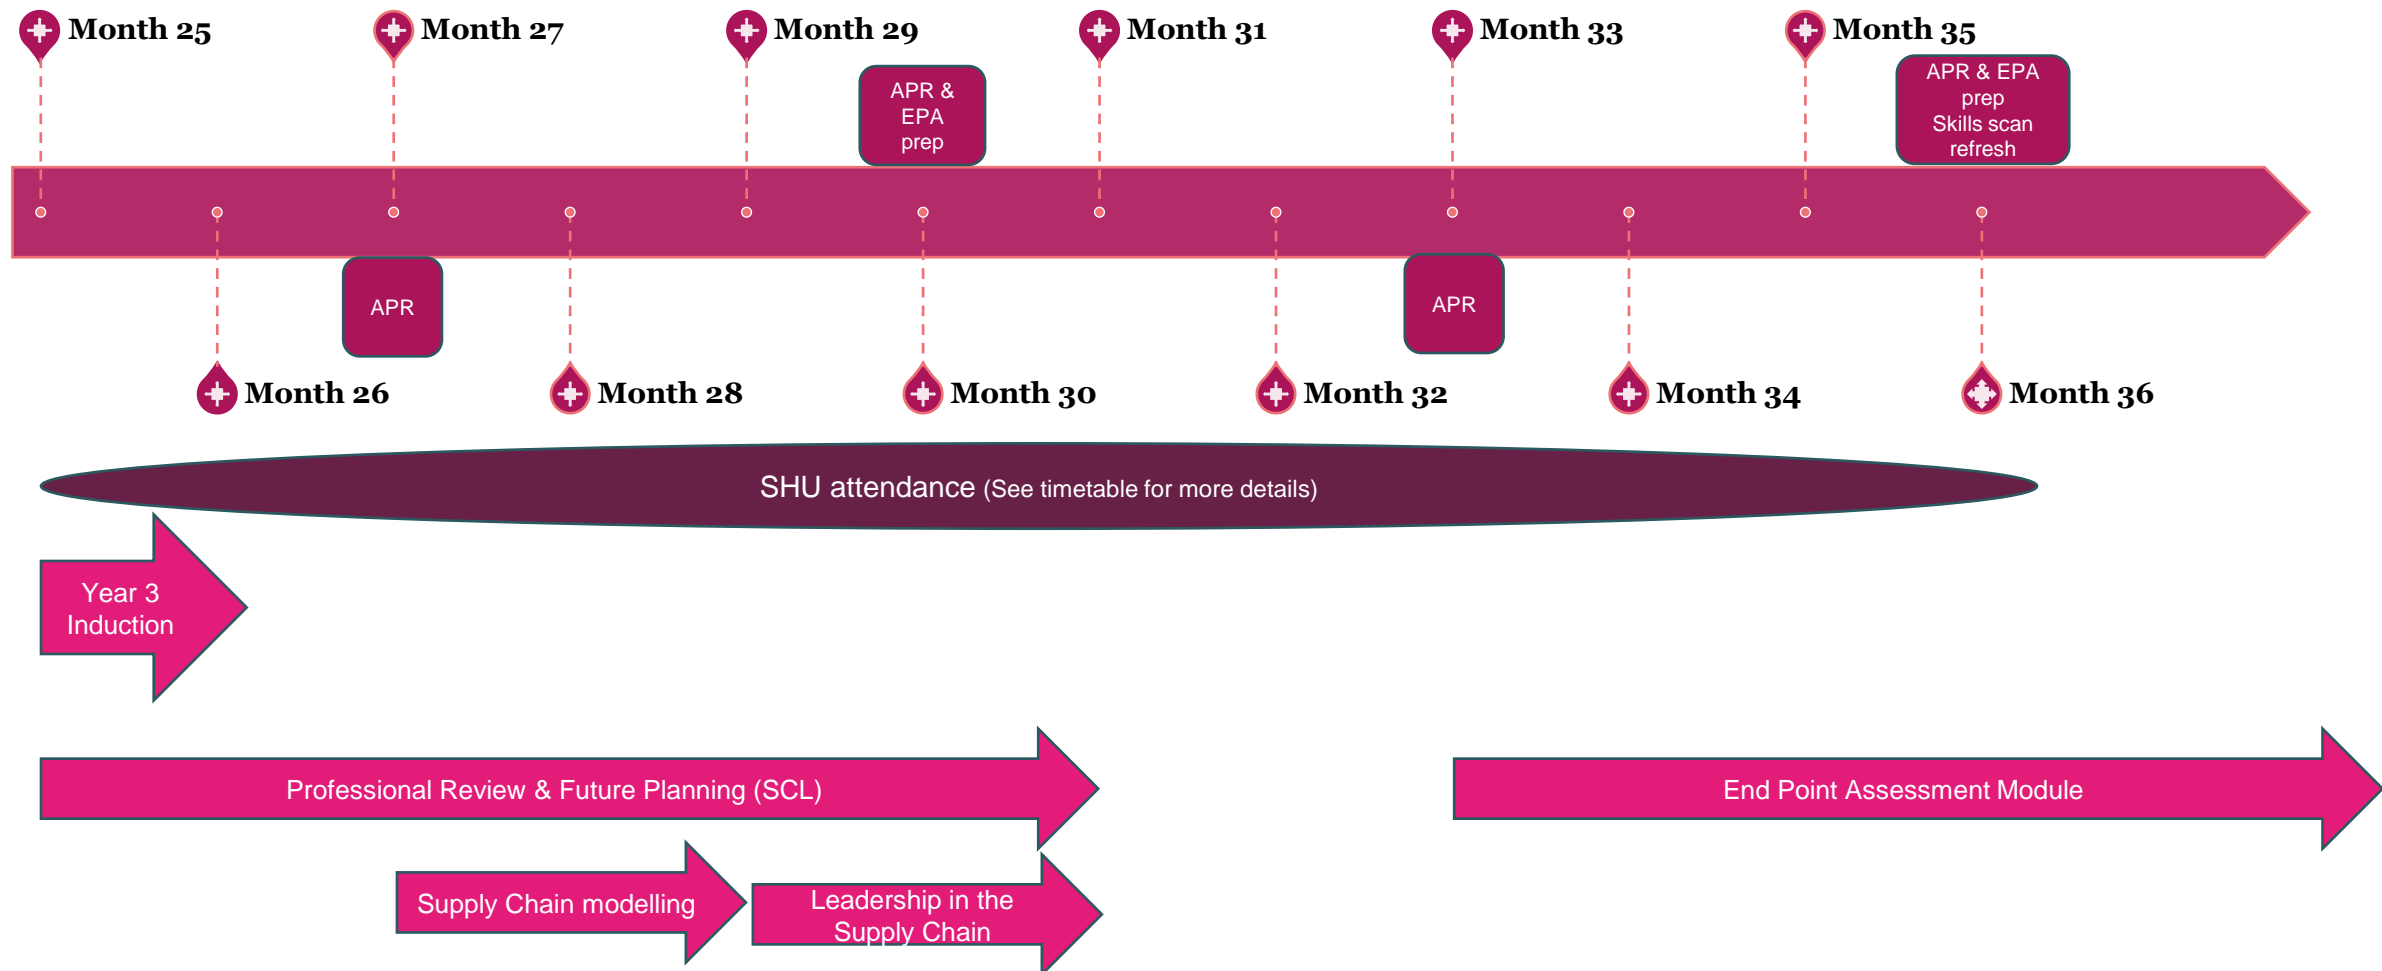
Month 25
Month 27
Month 29
Month 31
Month 33
Month 35

APR & EPA prep

APR & EPA prep Skills scan refresh

APR

APR

Month 26
Month 28
Month 30
Month 32
Month 34
Month 36

SHU attendance (See timetable for more details)

Year 3 Induction

Professional Review & Future Planning (SCL)

End Point Assessment Module

Supply Chain modelling

Leadership in the Supply Chain